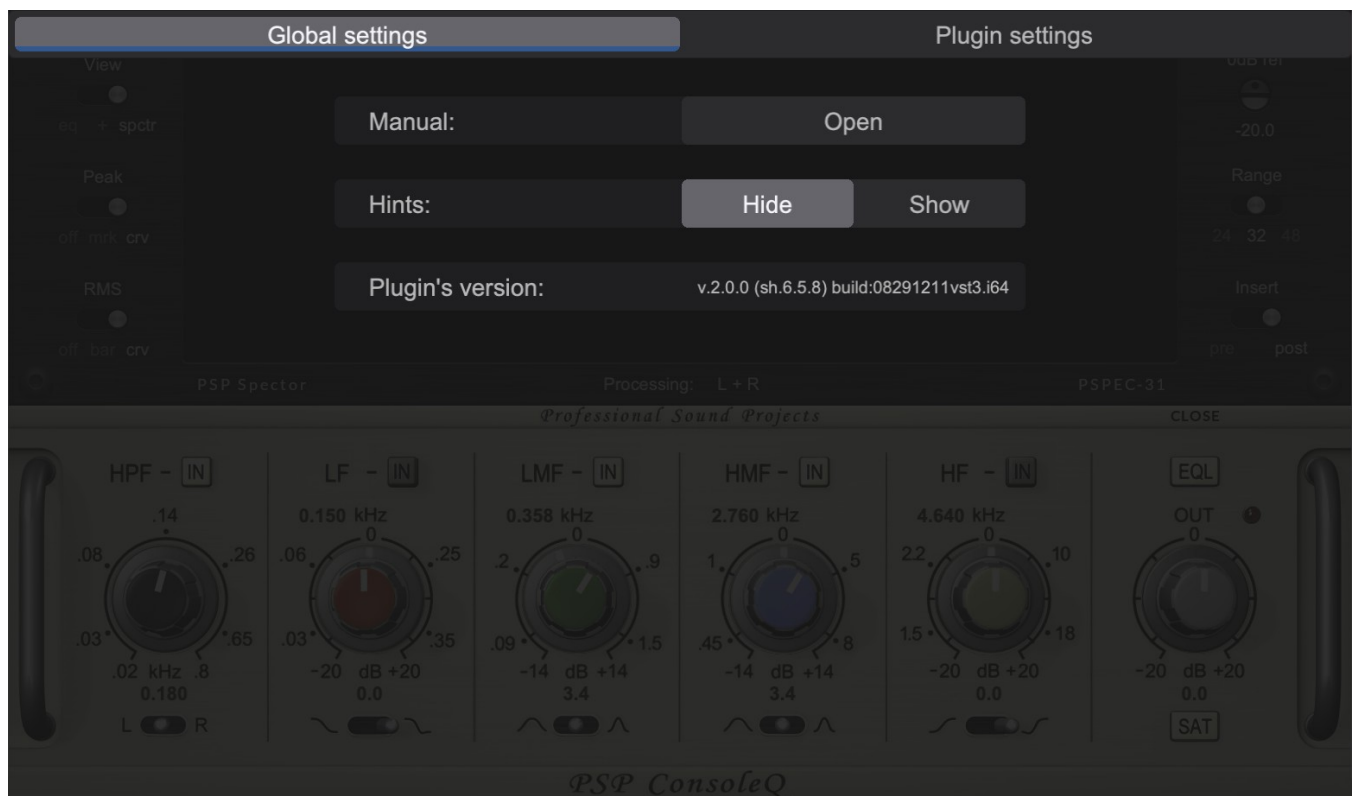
Global settings

Plugin settings

View

eq + spctr

Peak

off mrx crv

RMS

off bar crv

0dB ref

-20.0

Range

24 32 48

Insert

pre post

Manual:

Open

Hints:

Hide

Show

Plugin's version:

v.2.0.0 (sh.6.5.8) build:08291211vst3.i64

PSP Spector

Processing: L + R

PSPEC-31

Professional Sound Projects

CLOSE

HPF - IN

.14

.08

.26

.03

.65

.02 kHz .8

0.180

L R

LF - IN

0.150 kHz

0

.06

.25

.03

.35

-20 dB +20

0.0

LMF - IN

0.358 kHz

0

.2

.9

.09

1.5

-14 dB +14

3.4

HMF - IN

2.760 kHz

0

1.

5

.45

8

-14 dB +14

3.4

HF - IN

4.640 kHz

0

2.2

10

1.5

18

-20 dB +20

0.0

EQL

OUT

0

-20 dB +20

0.0

SAT

PSP ConsoleQ